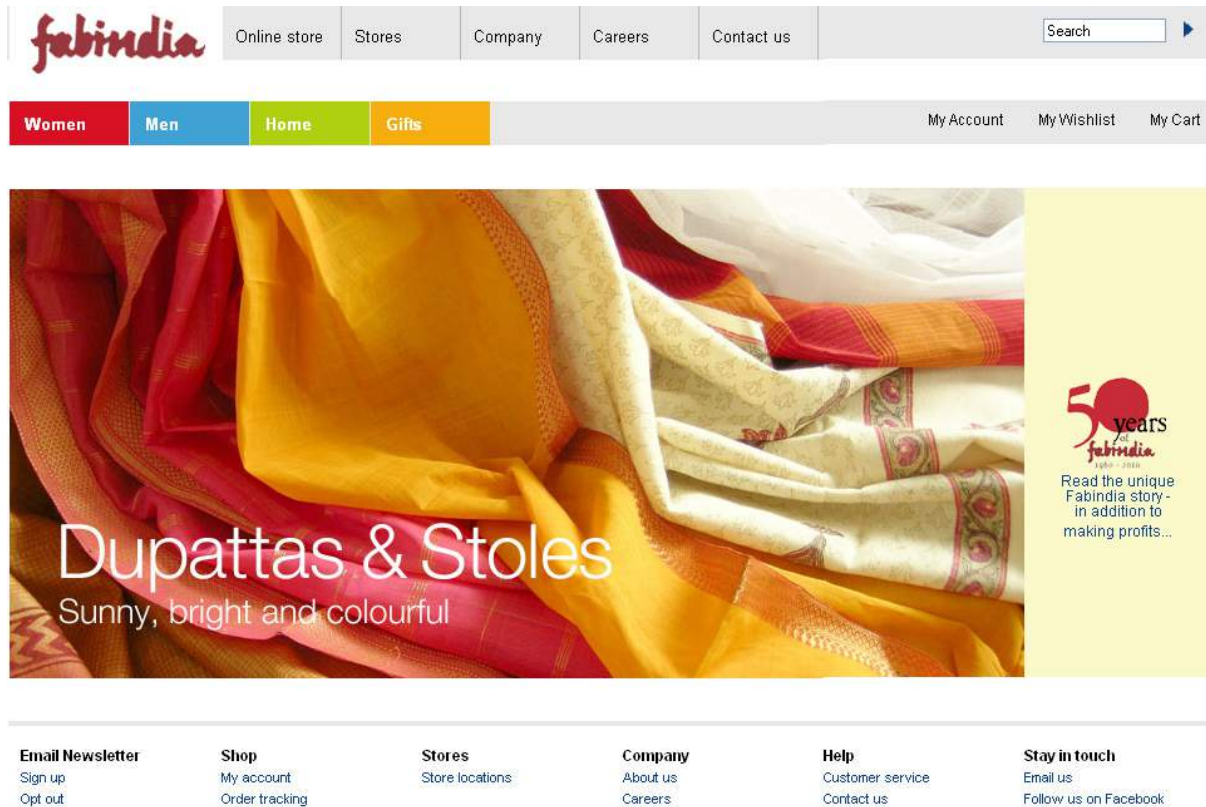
fabindia

Online store | Stores | Company | Careers | Contact us

Search

Women | Men | Home | Gifts

My Account | My Wishlist | My Cart

Dupattas & Stoles
Sunny, bright and colourful

50 years of fabindia
1960 - 2010

Read the unique Fabindia story - in addition to making profits...

Email Newsletter
Sign up
Opt out

Shop
My account
Order tracking

Stores
Store locations

Company
About us
Careers

Help
Customer service
Contact us

Stay in touch
Email us
Follow us on Facebook